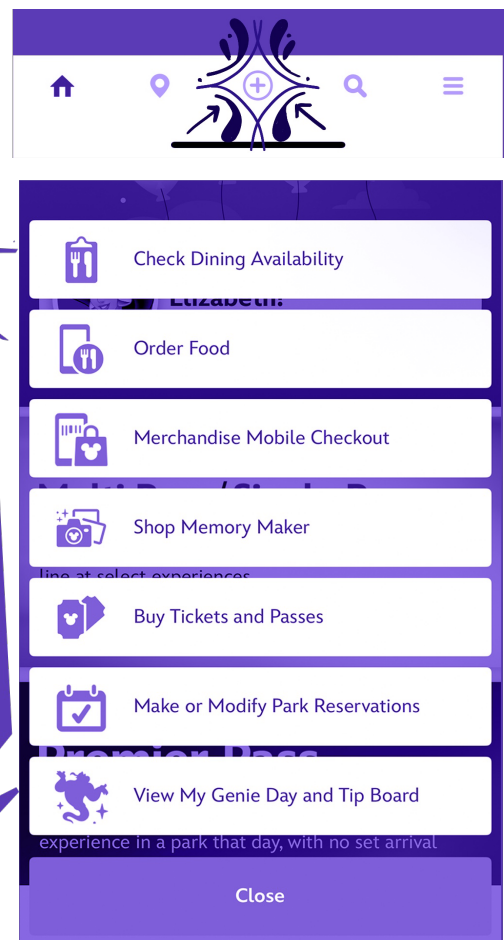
Check Dining Availability

Elizabeth!

Order Food

Merchandise Mobile Checkout

Shop Memory Maker

line at select experiences

Buy Tickets and Passes

Make or Modify Park Reservations

Premier Pass

View My Genie Day and Tip Board

experience in a park that day, with no set arrival

Close